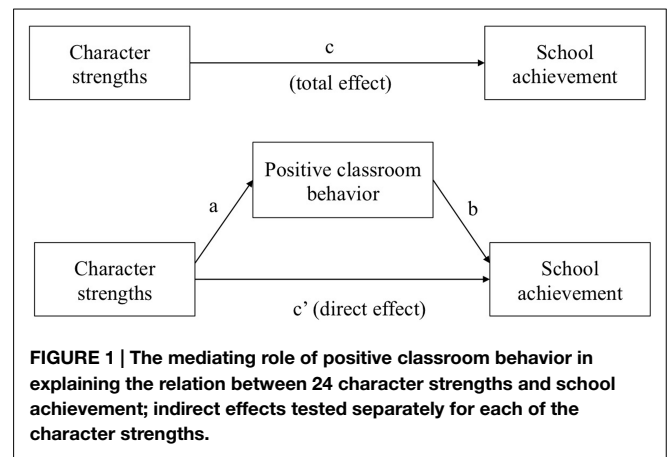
Character strengths

c

(total effect)

School achievement

Positive classroom behavior

a

b

Character strengths

School achievement

c' (direct effect)

**FIGURE 1 | The mediating role of positive classroom behavior in explaining the relation between 24 character strengths and school achievement; indirect effects tested separately for each of the character strengths.**